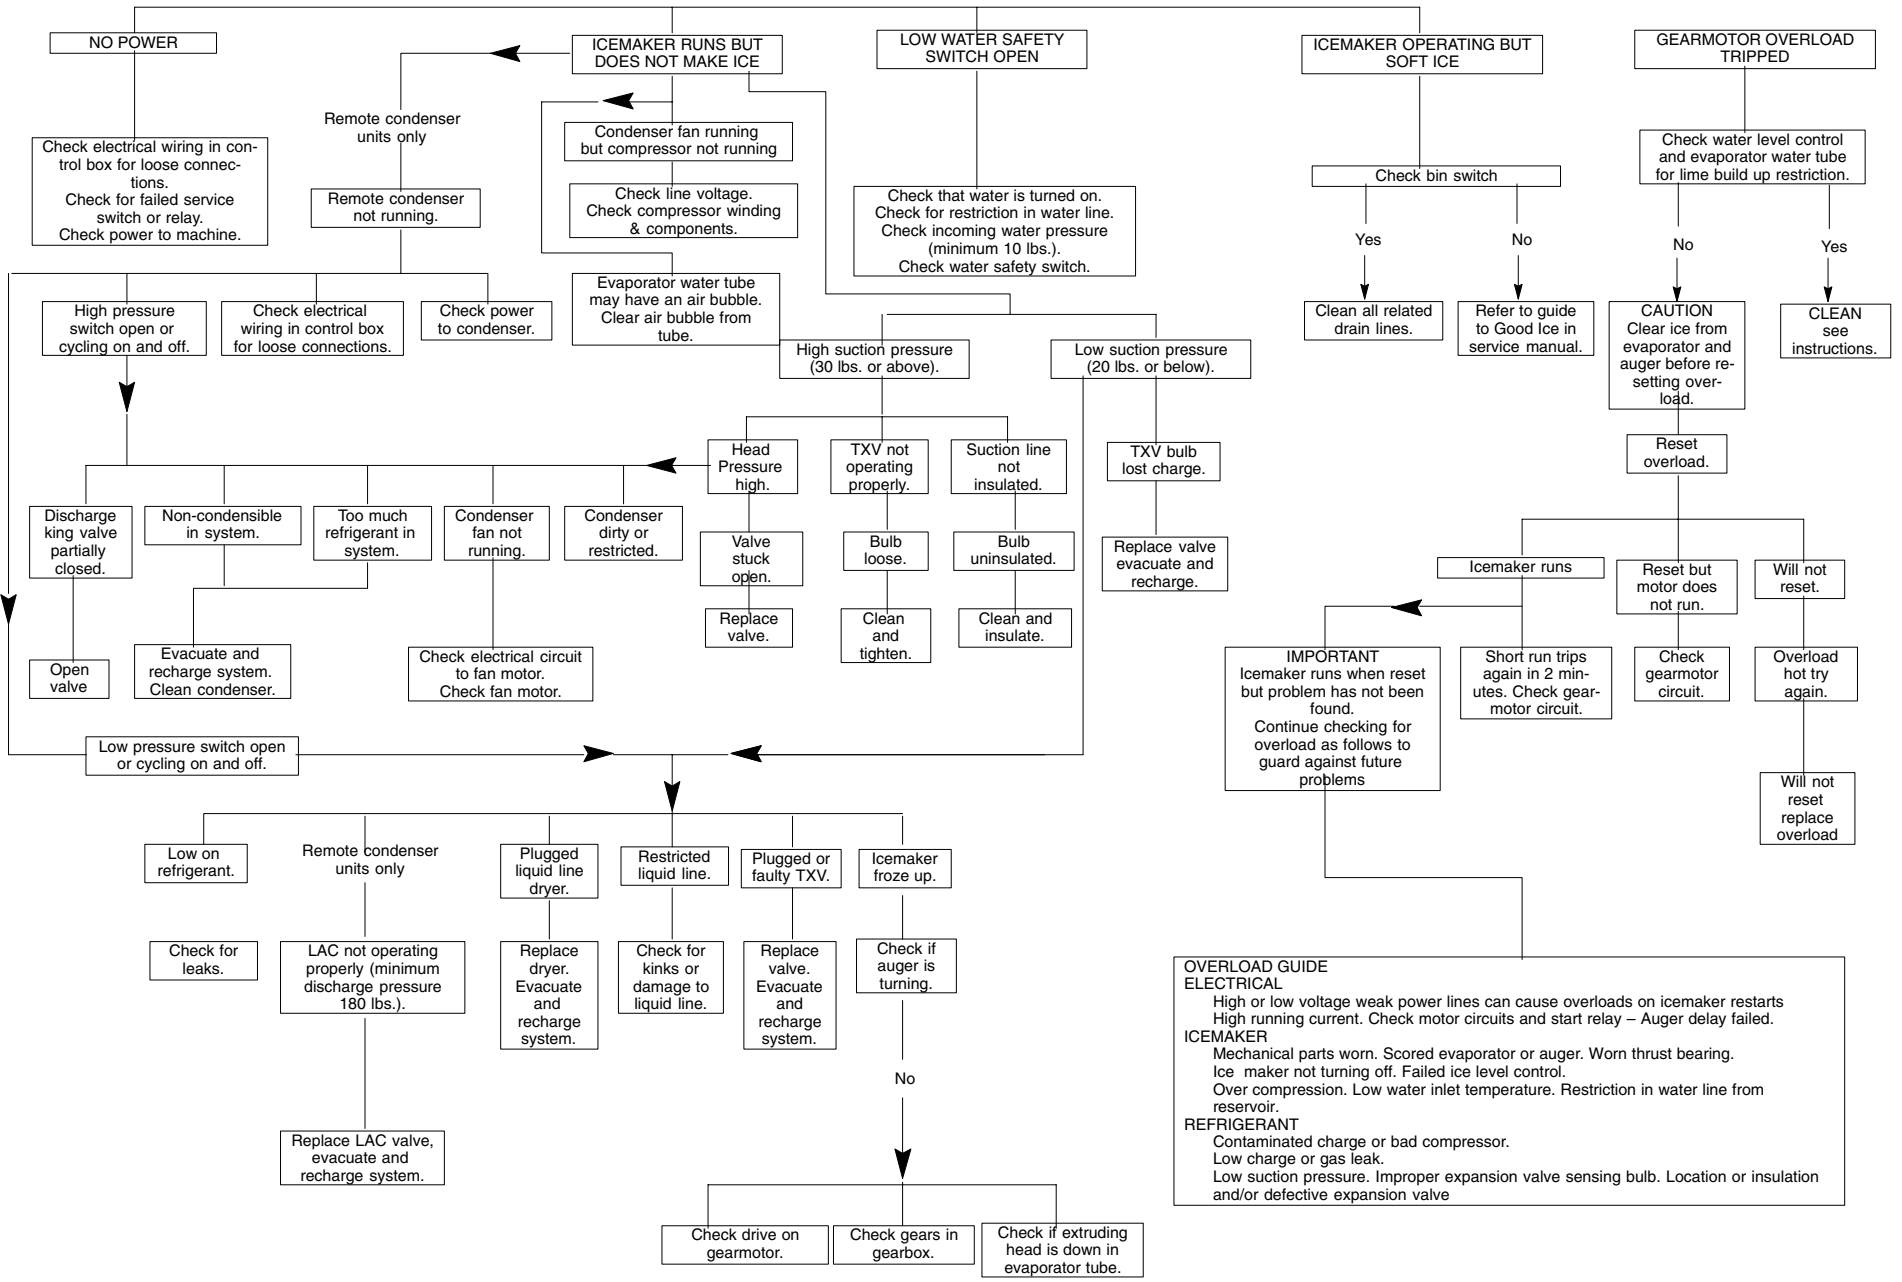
NO POWER

Check electrical wiring in control box for loose connections.
Check for failed service switch or relay.
Check power to machine.

ICEMAKER RUNS BUT DOES NOT MAKE ICE

Remote condenser units only

Remote condenser not running.

High pressure switch open or cycling on and off.

Check electrical wiring in control box for loose connections.

Check power to condenser.

Condenser fan running but compressor not running

Check line voltage.
Check compressor winding & components.

Evaporator water tube may have an air bubble. Clear air bubble from tube.

High suction pressure (30 lbs. or above).

Low suction pressure (20 lbs. or below).

Head Pressure high.

TXV not operating properly.

Suction line not insulated.

TXV bulb lost charge.

Discharge king valve partially closed.

Non-condensible in system.

Too much refrigerant in system.

Condenser fan not running.

Condenser dirty or restricted.

Valve stuck open.

Bulb loose.

Bulb uninsulated.

Replace valve evacuate and recharge.

Replace valve.

Clean and tighten.

Clean and insulate.

Open valve

Evacuate and recharge system. Clean condenser.

Check electrical circuit to fan motor. Check fan motor.

Low pressure switch open or cycling on and off.

Low on refrigerant.

Remote condenser units only

Plugged liquid line dryer.

Restricted liquid line.

Plugged or faulty TXV.

Icemaker froze up.

Check for leaks.

LAC not operating properly (minimum discharge pressure 180 lbs.).

Replace dryer. Evacuate and recharge system.

Check for kinks or damage to liquid line.

Replace valve. Evacuate and recharge system.

Check if auger is turning.

No

Replace LAC valve, evacuate and recharge system.

Check drive on gearmotor.

Check gears in gearbox.

Check if extruding head is down in evaporator tube.

LOW WATER SAFETY SWITCH OPEN

Check that water is turned on.
Check for restriction in water line.
Check incoming water pressure (minimum 10 lbs.).
Check water safety switch.

ICEMAKER OPERATING BUT SOFT ICE

Check bin switch

Yes

No

Clean all related drain lines.

Refer to guide to Good Ice in service manual.

GEARMOTOR OVERLOAD TRIPPED

Check water level control and evaporator water tube for lime build up restriction.

No

Yes

CAUTION
Clear ice from evaporator and auger before resetting overload.

CLEAN see instructions.

Reset overload.

Icemaker runs

Reset but motor does not run.

Will not reset.

IMPORTANT
Icemaker runs when reset but problem has not been found.
Continue checking for overload as follows to guard against future problems

Short run trips again in 2 minutes. Check gearmotor circuit.

Check gearmotor circuit.

Overload hot try again.

Will not reset replace overload

OVERLOAD GUIDE
ELECTRICAL
High or low voltage weak power lines can cause overloads on icemaker restarts
High running current. Check motor circuits and start relay – Auger delay failed.
ICEMAKER
Mechanical parts worn. Scored evaporator or auger. Worn thrust bearing.
Ice maker not turning off. Failed ice level control.
Over compression. Low water inlet temperature. Restriction in water line from reservoir.
REFRIGERANT
Contaminated charge or bad compressor.
Low charge or gas leak.
Low suction pressure. Improper expansion valve sensing bulb. Location or insulation and/or defective expansion valve